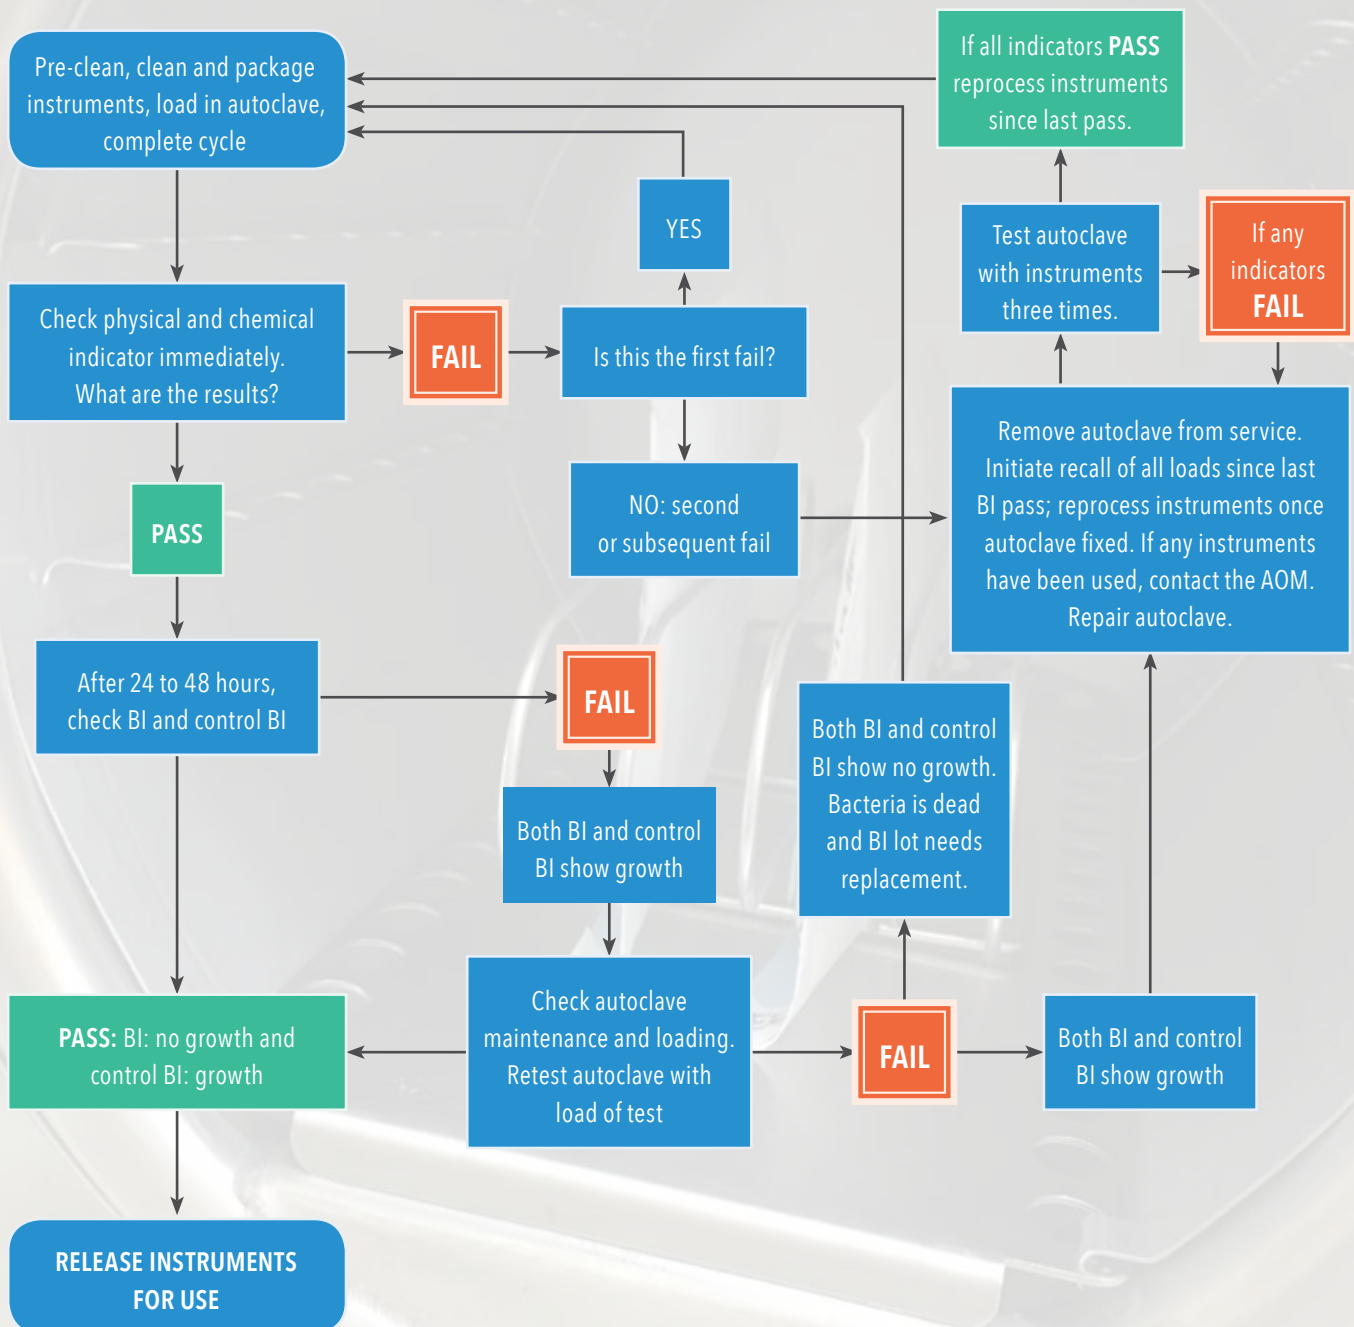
Pre-clean, clean and package instruments, load in autoclave, complete cycle

If all indicators PASS reprocess instruments since last pass.

YES

Test autoclave with instruments three times.

If any indicators FAIL

Check physical and chemical indicator immediately. What are the results?

FAIL

Is this the first fail?

Remove autoclave from service. Initiate recall of all loads since last BI pass; reprocess instruments once autoclave fixed. If any instruments have been used, contact the AOM. Repair autoclave.

NO: second or subsequent fail

PASS

After 24 to 48 hours, check BI and control BI

FAIL

Both BI and control BI show no growth. Bacteria is dead and BI lot needs replacement.

Both BI and control BI show growth

Check autoclave maintenance and loading. Retest autoclave with load of test

PASS: BI: no growth and control BI: growth

FAIL

Both BI and control BI show growth

RELEASE INSTRUMENTS FOR USE